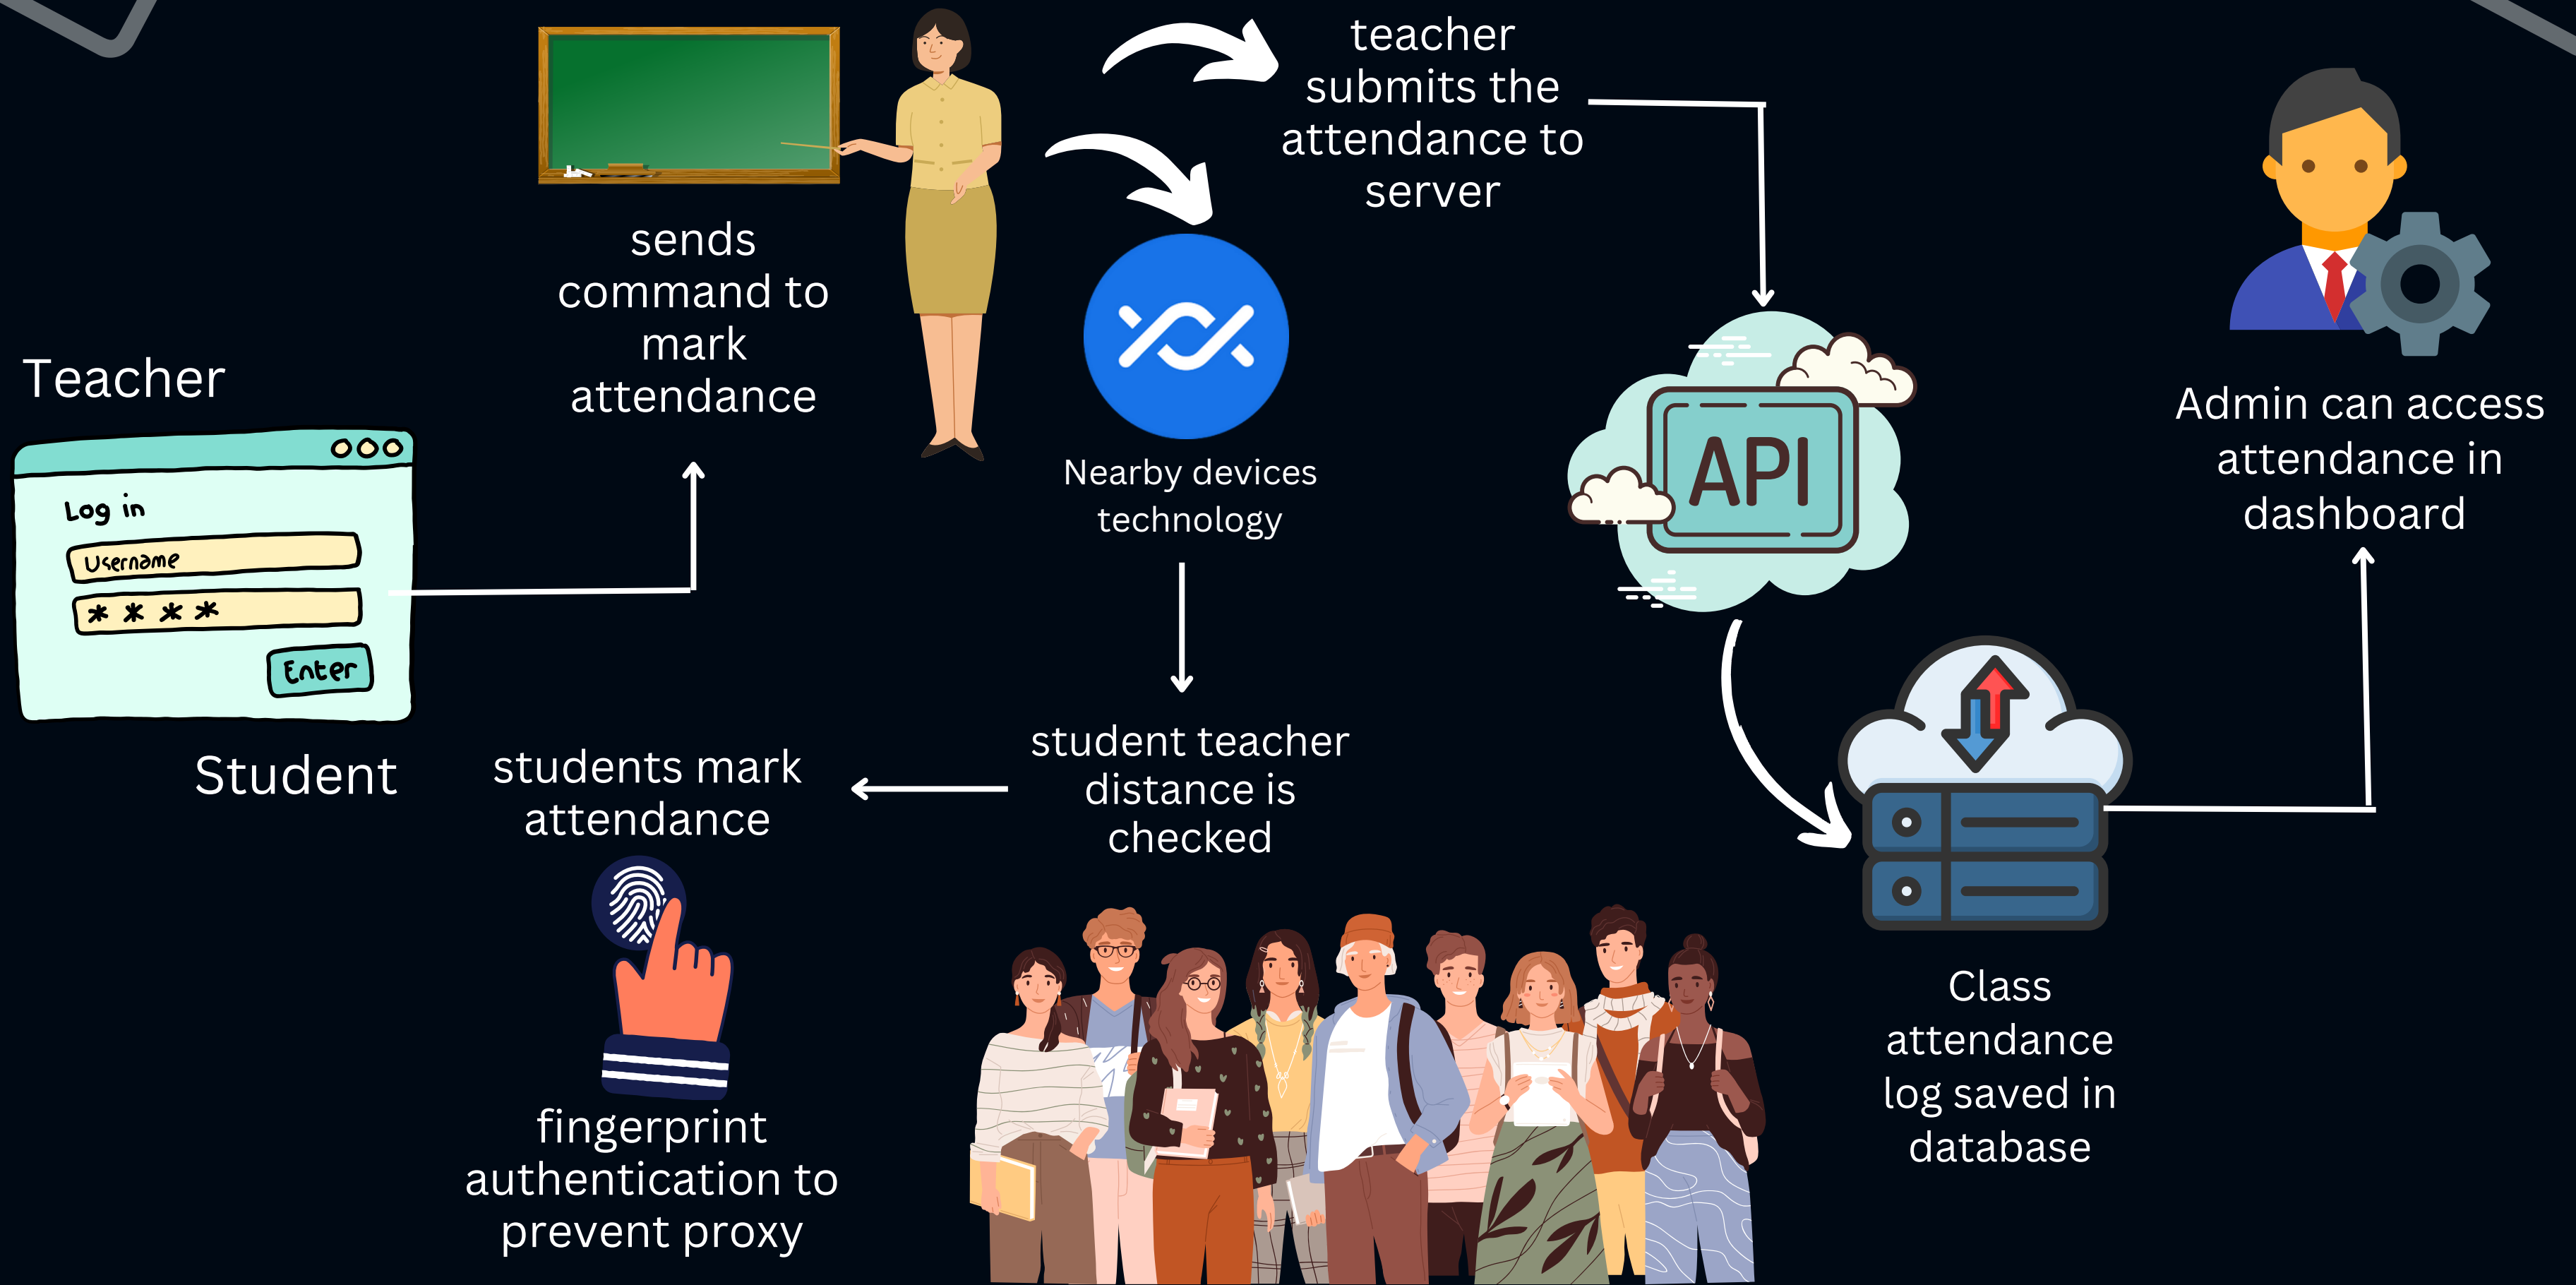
Teacher

Log in

Username

* * * *

Enter

Student

sends command to mark attendance

teacher submits the attendance to server

Nearby devices technology

API

Admin can access attendance in dashboard

student teacher distance is checked

students mark attendance

fingerprint authentication to prevent proxy

Class attendance log saved in database